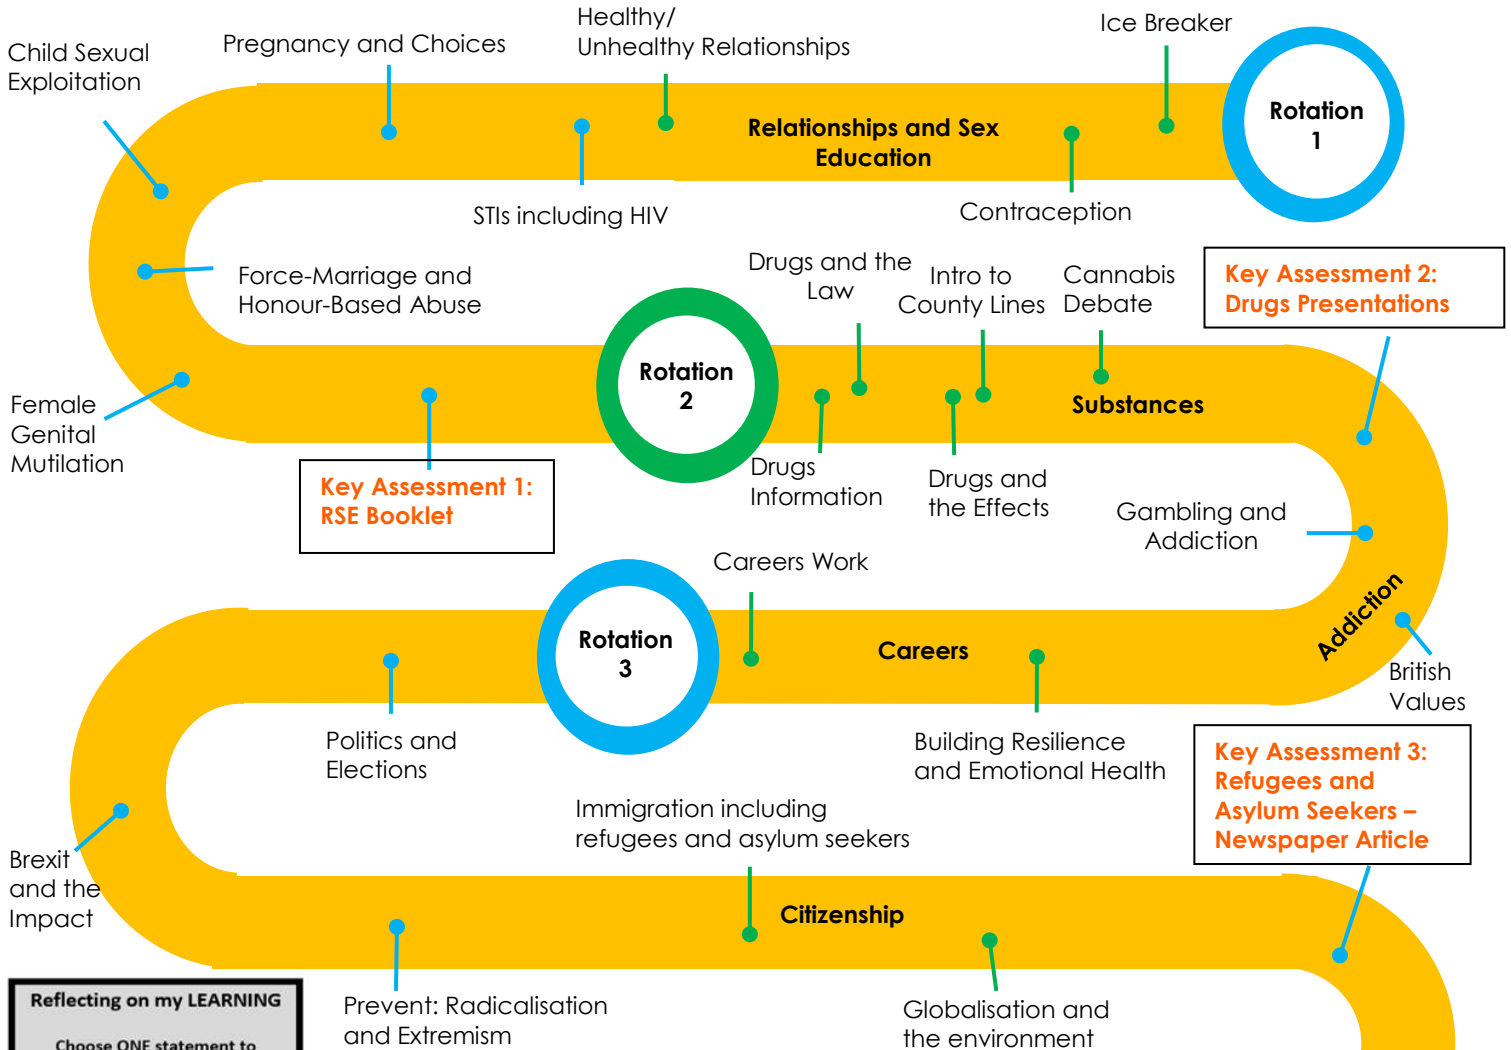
Child Sexual Exploitation

Pregnancy and Choices

Healthy/ Unhealthy Relationships

Ice Breaker

Rotation 1

Relationships and Sex Education

STIs including HIV

Contraception

Force-Marriage and Honour-Based Abuse

Drugs and the Law

Intro to County Lines

Cannabis Debate

Key Assessment 2: Drugs Presentations

Rotation 2

Substances

Female Genital Mutilation

Key Assessment 1: RSE Booklet

Drugs Information

Drugs and the Effects

Gambling and Addiction

Careers Work

Rotation 3

Careers

Addiction

British Values

Politics and Elections

Building Resilience and Emotional Health

Key Assessment 3: Refugees and Asylum Seekers – Newspaper Article

Immigration including refugees and asylum seekers

Brexit and the Impact

Citizenship

Reflecting on my LEARNING

Choose ONE statement to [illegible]

Prevent: Radicalisation and Extremism

Globalisation and the environment